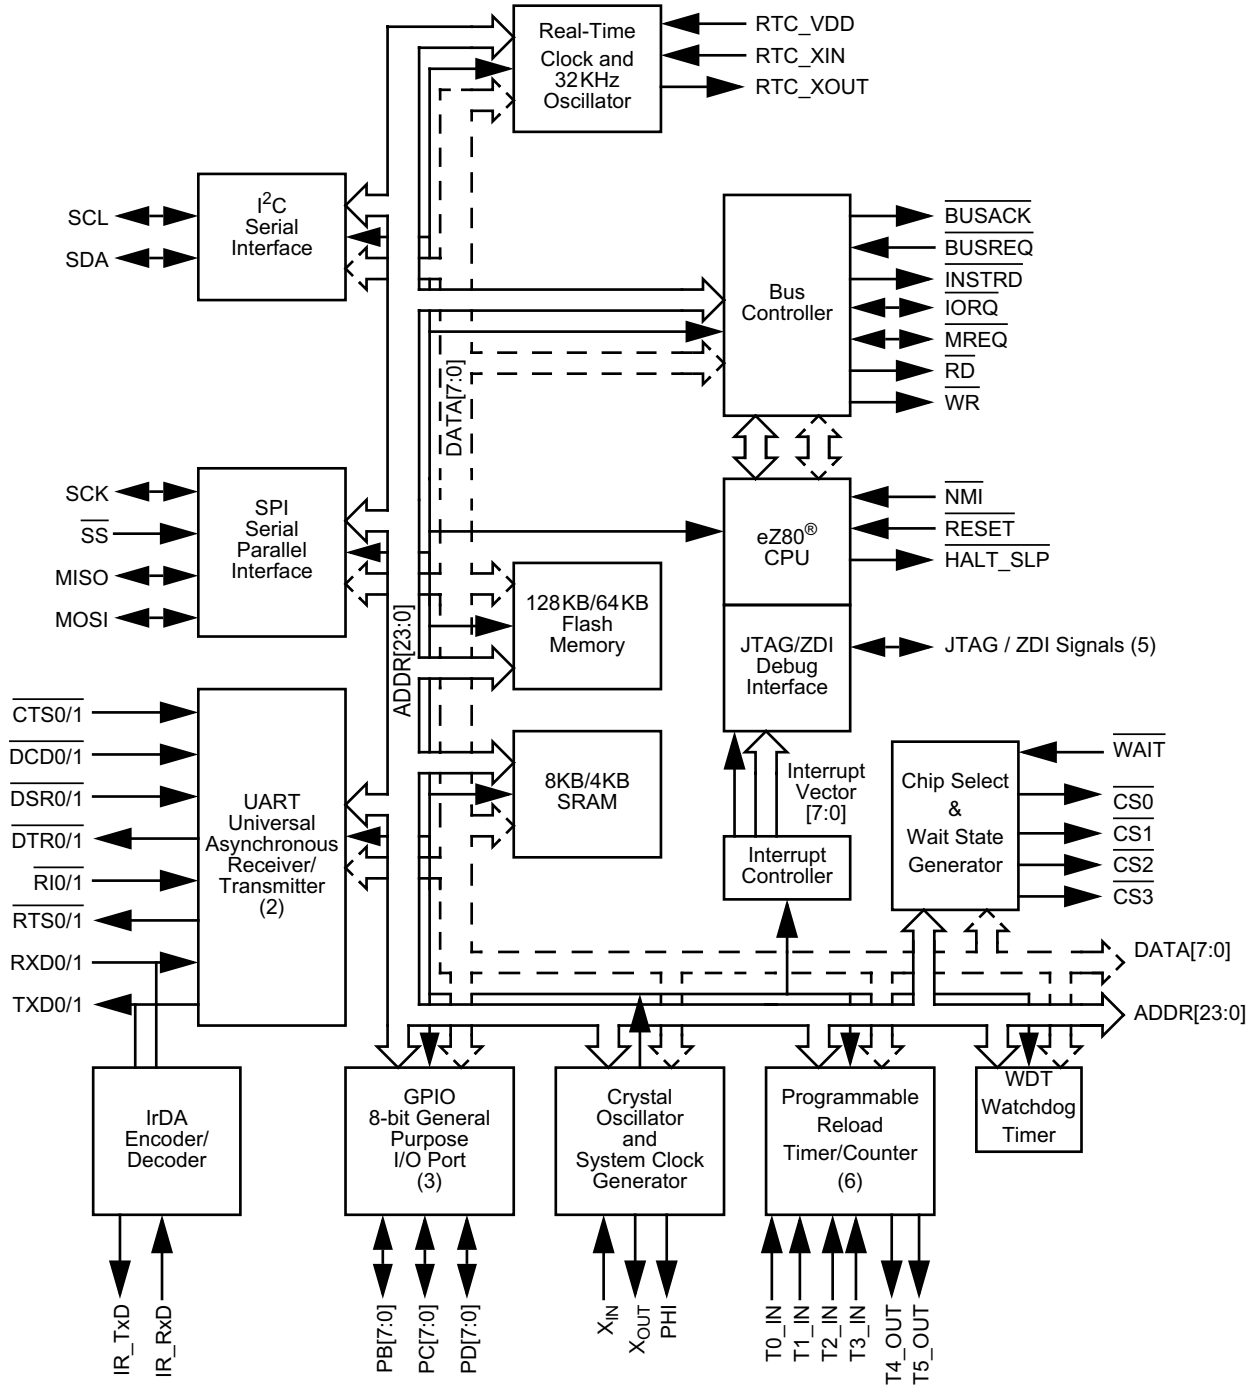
Real-Time Clock and 32KHz Oscillator

RTC_VDD
RTC_XIN
RTC_XOUT

SCL
SDA

$I^2C$ Serial Interface

Bus Controller

$\overline{BUSACK}$
$\overline{BUSREQ}$
$\overline{INSTRD}$
$\overline{IORQ}$
$\overline{MREQ}$
$\overline{RD}$
$\overline{WR}$

DATA[7:0]

SCK
$\overline{SS}$
MISO
MOSI

SPI Serial Parallel Interface

eZ80® CPU

$\overline{NMI}$
$\overline{RESET}$
$\overline{HALT\_SLP}$

128KB/64KB Flash Memory

JTAG/ZDI Debug Interface

JTAG / ZDI Signals (5)

ADDR[23:0]

$\overline{CTS0/1}$
$\overline{DCD0/1}$
$\overline{DSR0/1}$
$\overline{DTR0/1}$
$\overline{RI0/1}$
$\overline{RTS0/1}$
RXD0/1
TXD0/1

UART Universal Asynchronous Receiver/ Transmitter (2)

8KB/4KB SRAM

Interrupt Vector [7:0]

Interrupt Controller

Chip Select & Wait State Generator

$\overline{WAIT}$
$\overline{CS0}$
$\overline{CS1}$
$\overline{CS2}$
$\overline{CS3}$

DATA[7:0]
ADDR[23:0]

IrDA Encoder/ Decoder

GPIO 8-bit General Purpose I/O Port (3)

Crystal Oscillator and System Clock Generator

Programmable Reload Timer/Counter (6)

WDT Watchdog Timer

IR_TxD
IR_RxD
PB[7:0]
PC[7:0]
PD[7:0]
$X_{IN}$
$X_{OUT}$
PHI
T0_IN
T1_IN
T2_IN
T3_IN
T4_OUT
T5_OUT